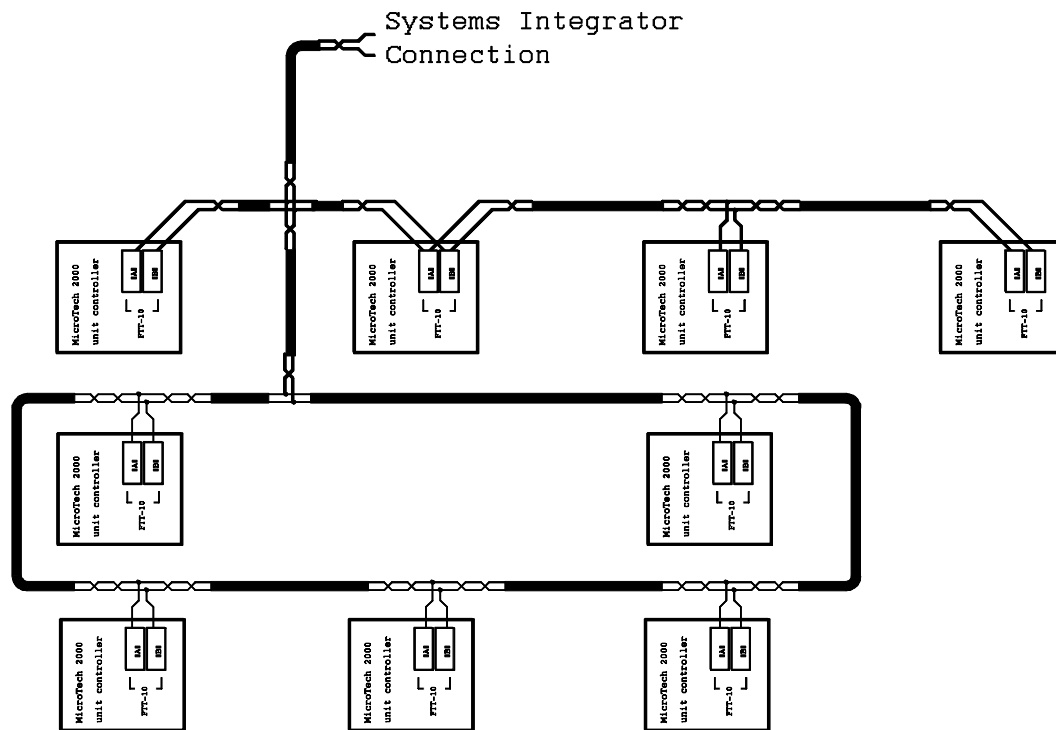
Systems Integrator Connection

MicroTech 2000 unit controller
FTT-10

MicroTech 2000 unit controller
FTT-10

MicroTech 2000 unit controller
FTT-10

MicroTech 2000 unit controller
FTT-10

MicroTech 2000 unit controller
FTT-10

MicroTech 2000 unit controller
FTT-10

MicroTech 2000 unit controller
FTT-10

MicroTech 2000 unit controller
FTT-10

MicroTech 2000 unit controller
FTT-10